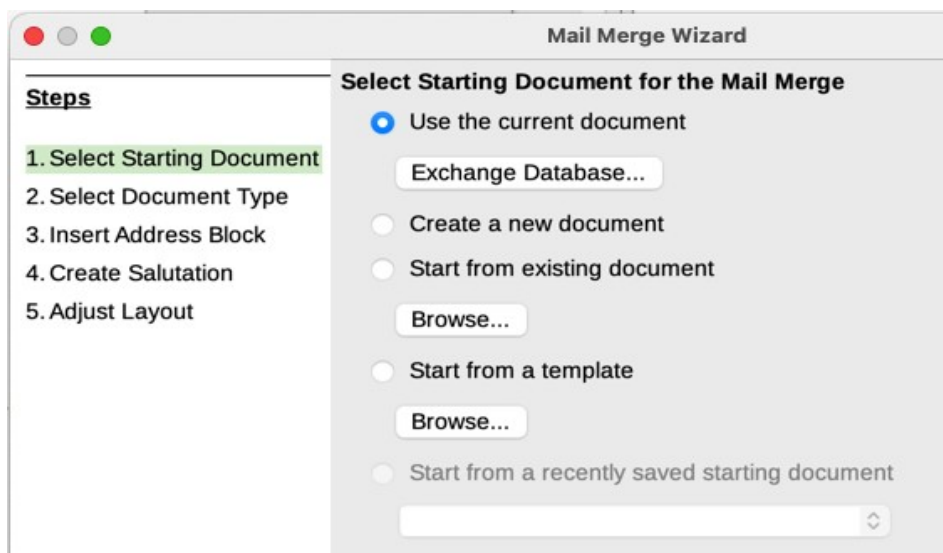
Mail Merge Wizard

Steps

1. Select Starting Document
2. Select Document Type
3. Insert Address Block
4. Create Salutation
5. Adjust Layout

Select Starting Document for the Mail Merge

Use the current document

Exchange Database...

Create a new document

Start from existing document

Browse...

Start from a template

Browse...

Start from a recently saved starting document